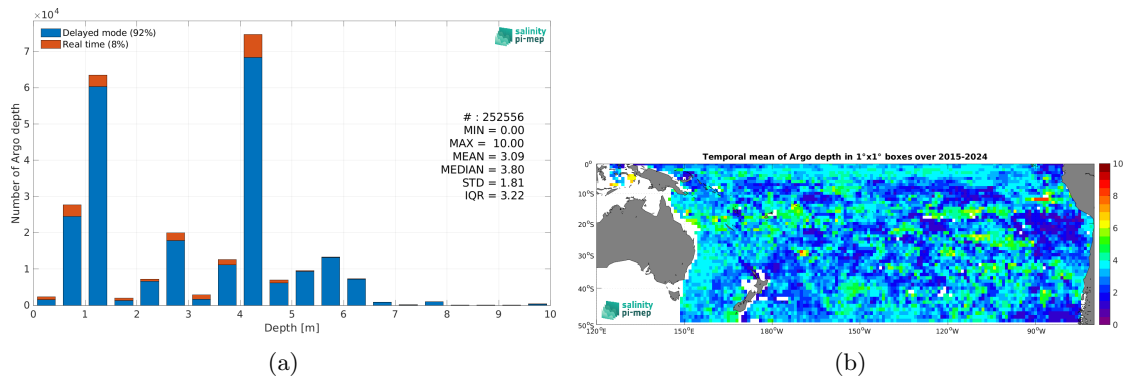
$\times10^4$

Delayed mode (92%)
Real time (8%)

salinity pi-mep

Number of Argo depth

7
6
5
4
3
2
1
0

# : 252556
MIN = 0.00
MAX = 10.00
MEAN = 3.09
MEDIAN = 3.80
STD = 1.81
IQR = 3.22

0 1 2 3 4 5 6 7 8 9 10
Depth [m]

(a)

Temporal mean of Argo depth in 1°x1° boxes over 2015-2024

0°
10°S
20°S
30°S
40°S
50°S

120°E 150°E 180°W 150°W 120°W 90°W

10
8
6
4
2
0

salinity pi-mep

(b)